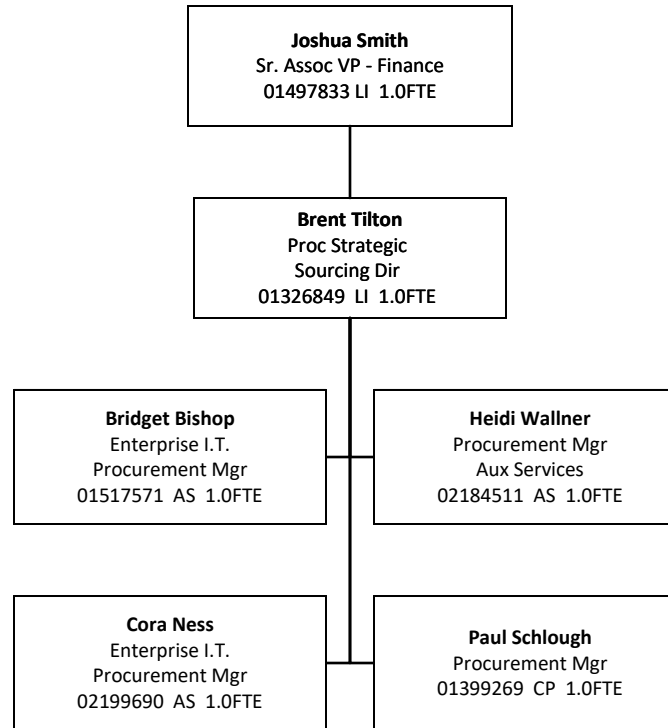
**Joshua Smith**
Sr. Assoc VP - Finance
01497833 LI 1.0FTE

**Brent Tilton**
Proc Strategic
Sourcing Dir
01326849 LI 1.0FTE

**Bridget Bishop**
Enterprise I.T.
Procurement Mgr
01517571 AS 1.0FTE

**Heidi Wallner**
Procurement Mgr
Aux Services
02184511 AS 1.0FTE

**Cora Ness**
Enterprise I.T.
Procurement Mgr
02199690 AS 1.0FTE

**Paul Schlough**
Procurement Mgr
01399269 CP 1.0FTE